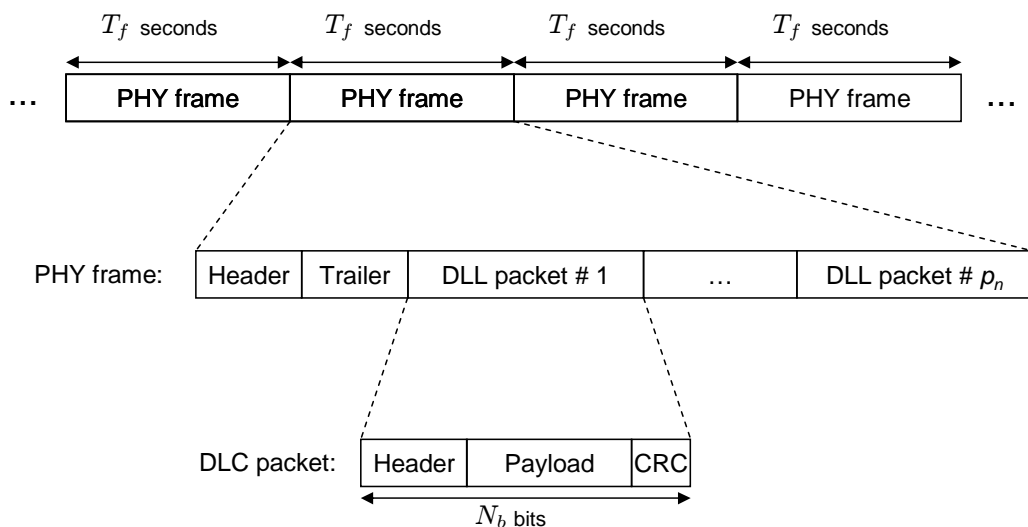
$T_f$ seconds $T_f$ seconds $T_f$ seconds $T_f$ seconds

… PHY frame PHY frame PHY frame PHY frame …

PHY frame: Header Trailer DLL packet # 1 … DLL packet # $p_n$

DLC packet: Header Payload CRC

$N_b$ bits